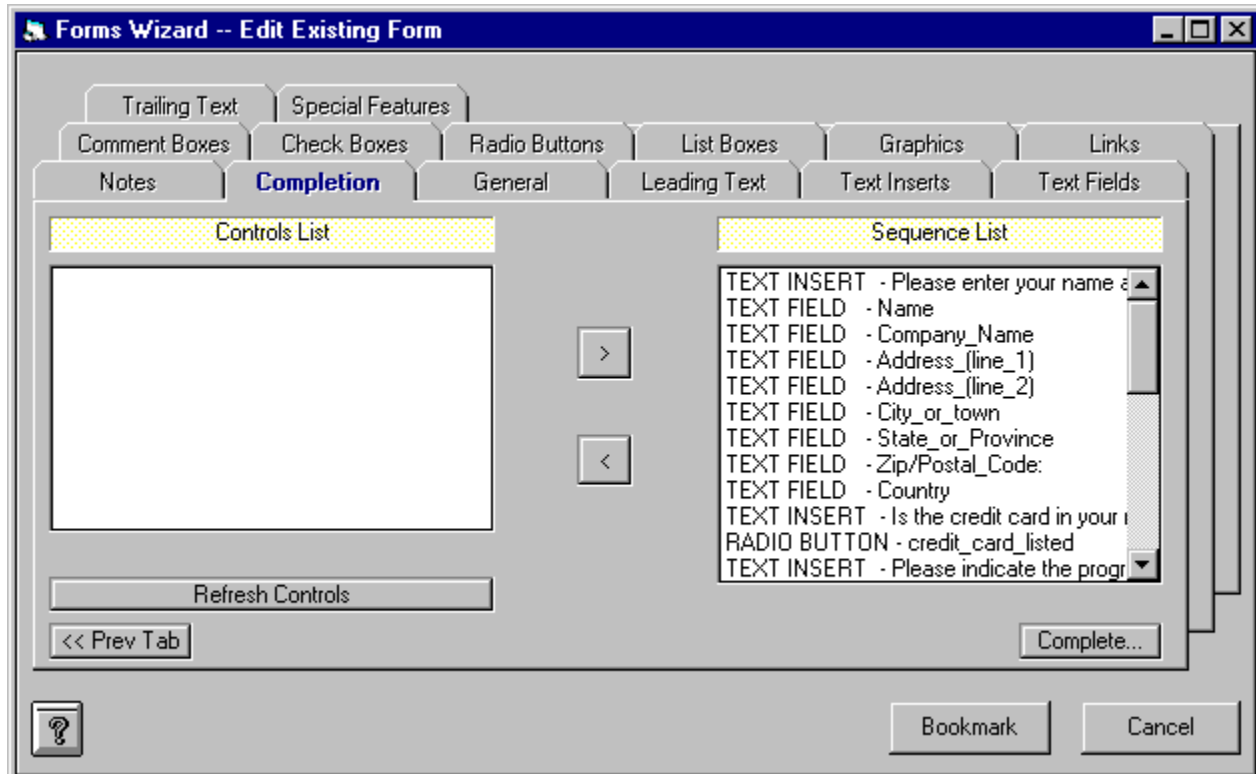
Forms Wizard -- Edit Existing Form

Trailing Text
Special Features
Comment Boxes
Check Boxes
Radio Buttons
List Boxes
Graphics
Links
Notes
Completion
General
Leading Text
Text Inserts
Text Fields

Controls List

Sequence List

TEXT INSERT - Please enter your name a
TEXT FIELD - Name
TEXT FIELD - Company_Name
TEXT FIELD - Address_(line_1)
TEXT FIELD - Address_(line_2)
TEXT FIELD - City_or_town
TEXT FIELD - State_or_Province
TEXT FIELD - Zip/Postal_Code:
TEXT FIELD - Country
TEXT INSERT - Is the credit card in your
RADIO BUTTON - credit_card_listed
TEXT INSERT - Please indicate the progr

>
<

Refresh Controls
<< Prev Tab
Complete...

?
Bookmark
Cancel